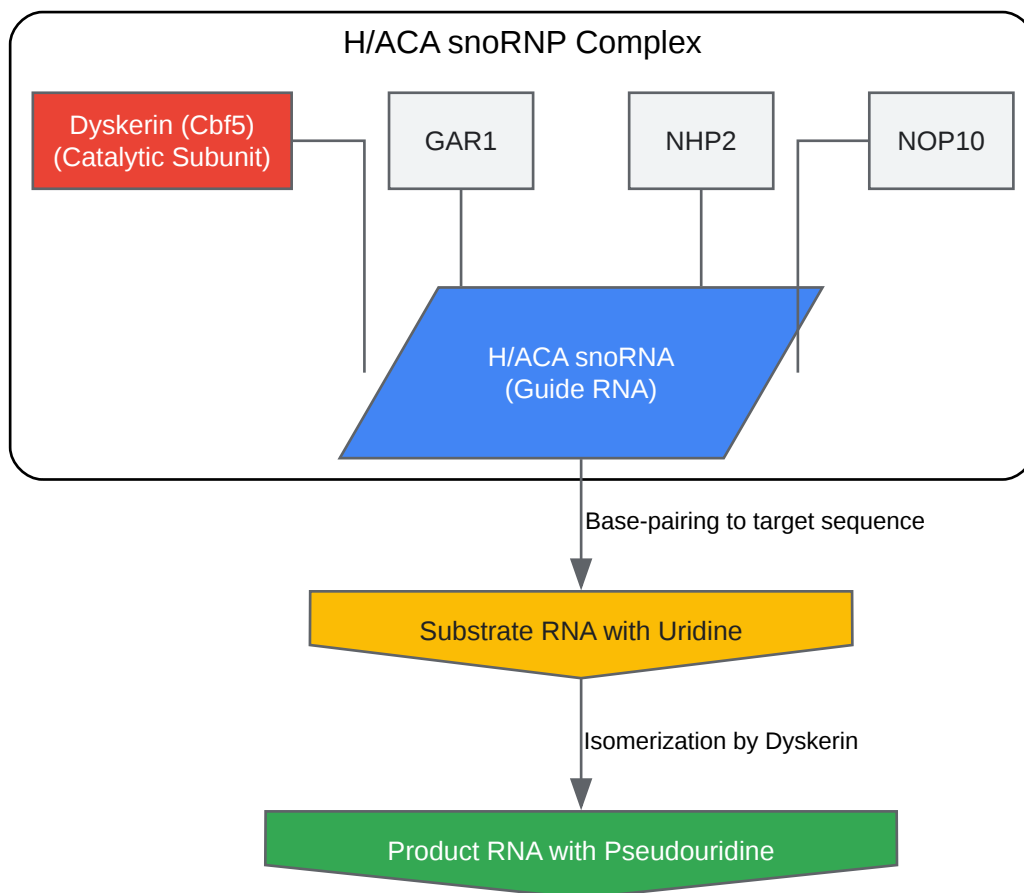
H/ACA snoRNP Complex

Dyskerin (Cbf5)
(Catalytic Subunit)

GAR1

NHP2

NOP10

H/ACA snoRNA
(Guide RNA)

Base-pairing to target sequence

Substrate RNA with Uridine

Isomerization by Dyskerin

Product RNA with Pseudouridine